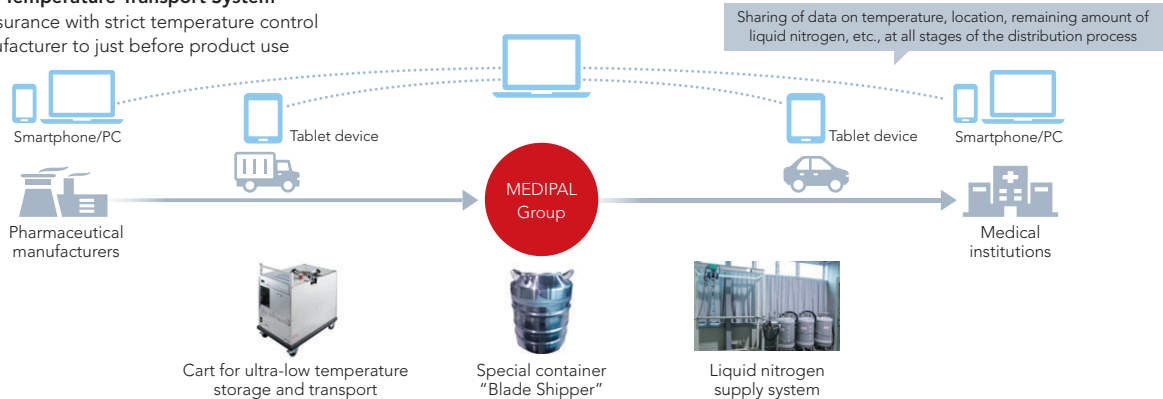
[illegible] Temperature Transport System
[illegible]surance with strict temperature control
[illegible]facturer to just before product use

Sharing of data on temperature, location, remaining amount of liquid nitrogen, etc., at all stages of the distribution process

Smartphone/PC

Tablet device

Tablet device

Smartphone/PC

MEDIPAL Group

Pharmaceutical manufacturers

Medical institutions

Cart for ultra-low temperature storage and transport

Special container "Blade Shipper"

Liquid nitrogen supply system